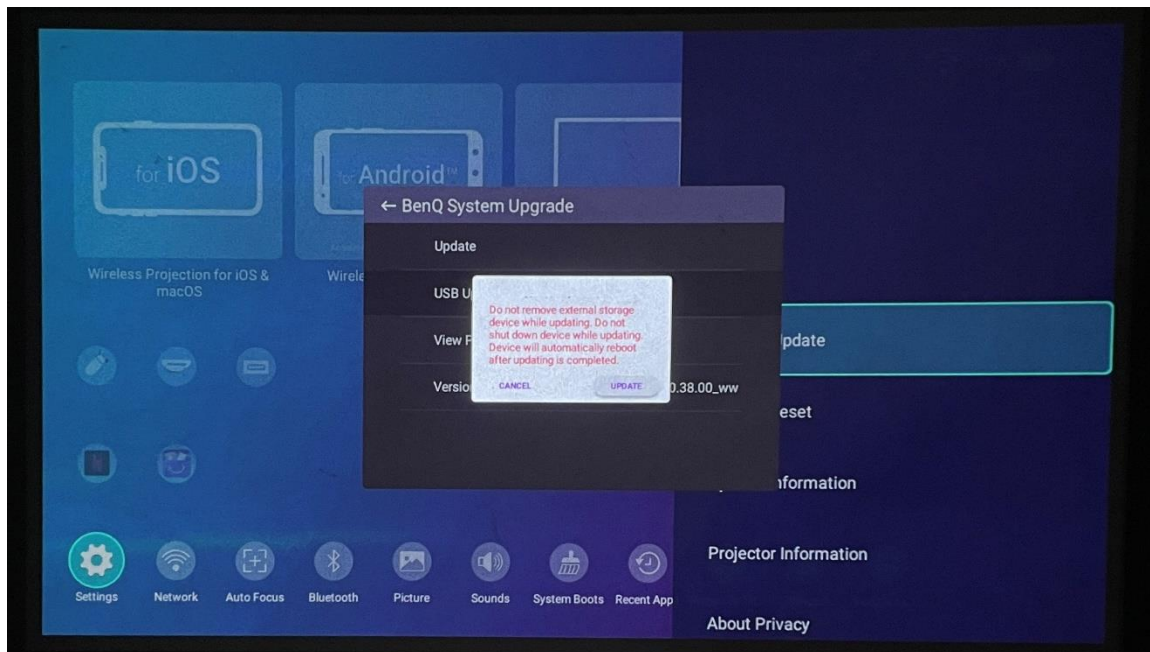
for iOS

for Android™

Wireless Projection for iOS & macOS

Wirele

← BenQ System Upgrade

Update

USB U

View F

Versio

0.38.00_ww

Do not remove external storage device while updating. Do not shut down device while updating. Device will automatically reboot after updating is completed.

CANCEL

UPDATE

pdate

eset

nformation

Projector Information

About Privacy

Settings

Network

Auto Focus

Bluetooth

Picture

Sounds

System Boots

Recent App